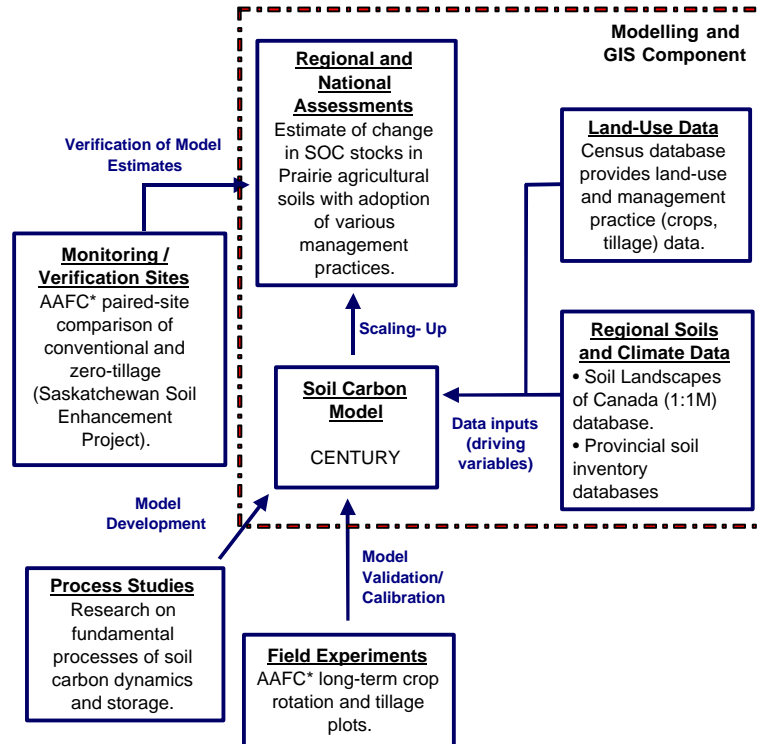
Modelling and GIS Component

Regional and National Assessments
Estimate of change in SOC stocks in Prairie agricultural soils with adoption of various management practices.

Verification of Model Estimates

Land-Use Data
Census database provides land-use and management practice (crops, tillage) data.

Monitoring / Verification Sites
AAFC* paired-site comparison of conventional and zero-tillage (Saskatchewan Soil Enhancement Project).

Scaling- Up

Regional Soils and Climate Data
• Soil Landscapes of Canada (1:1M) database.
• Provincial soil inventory databases

Soil Carbon Model
CENTURY

Data inputs (driving variables)

Model Development

Model Validation/ Calibration

Process Studies
Research on fundamental processes of soil carbon dynamics and storage.

Field Experiments
AAFC* long-term crop rotation and tillage plots.